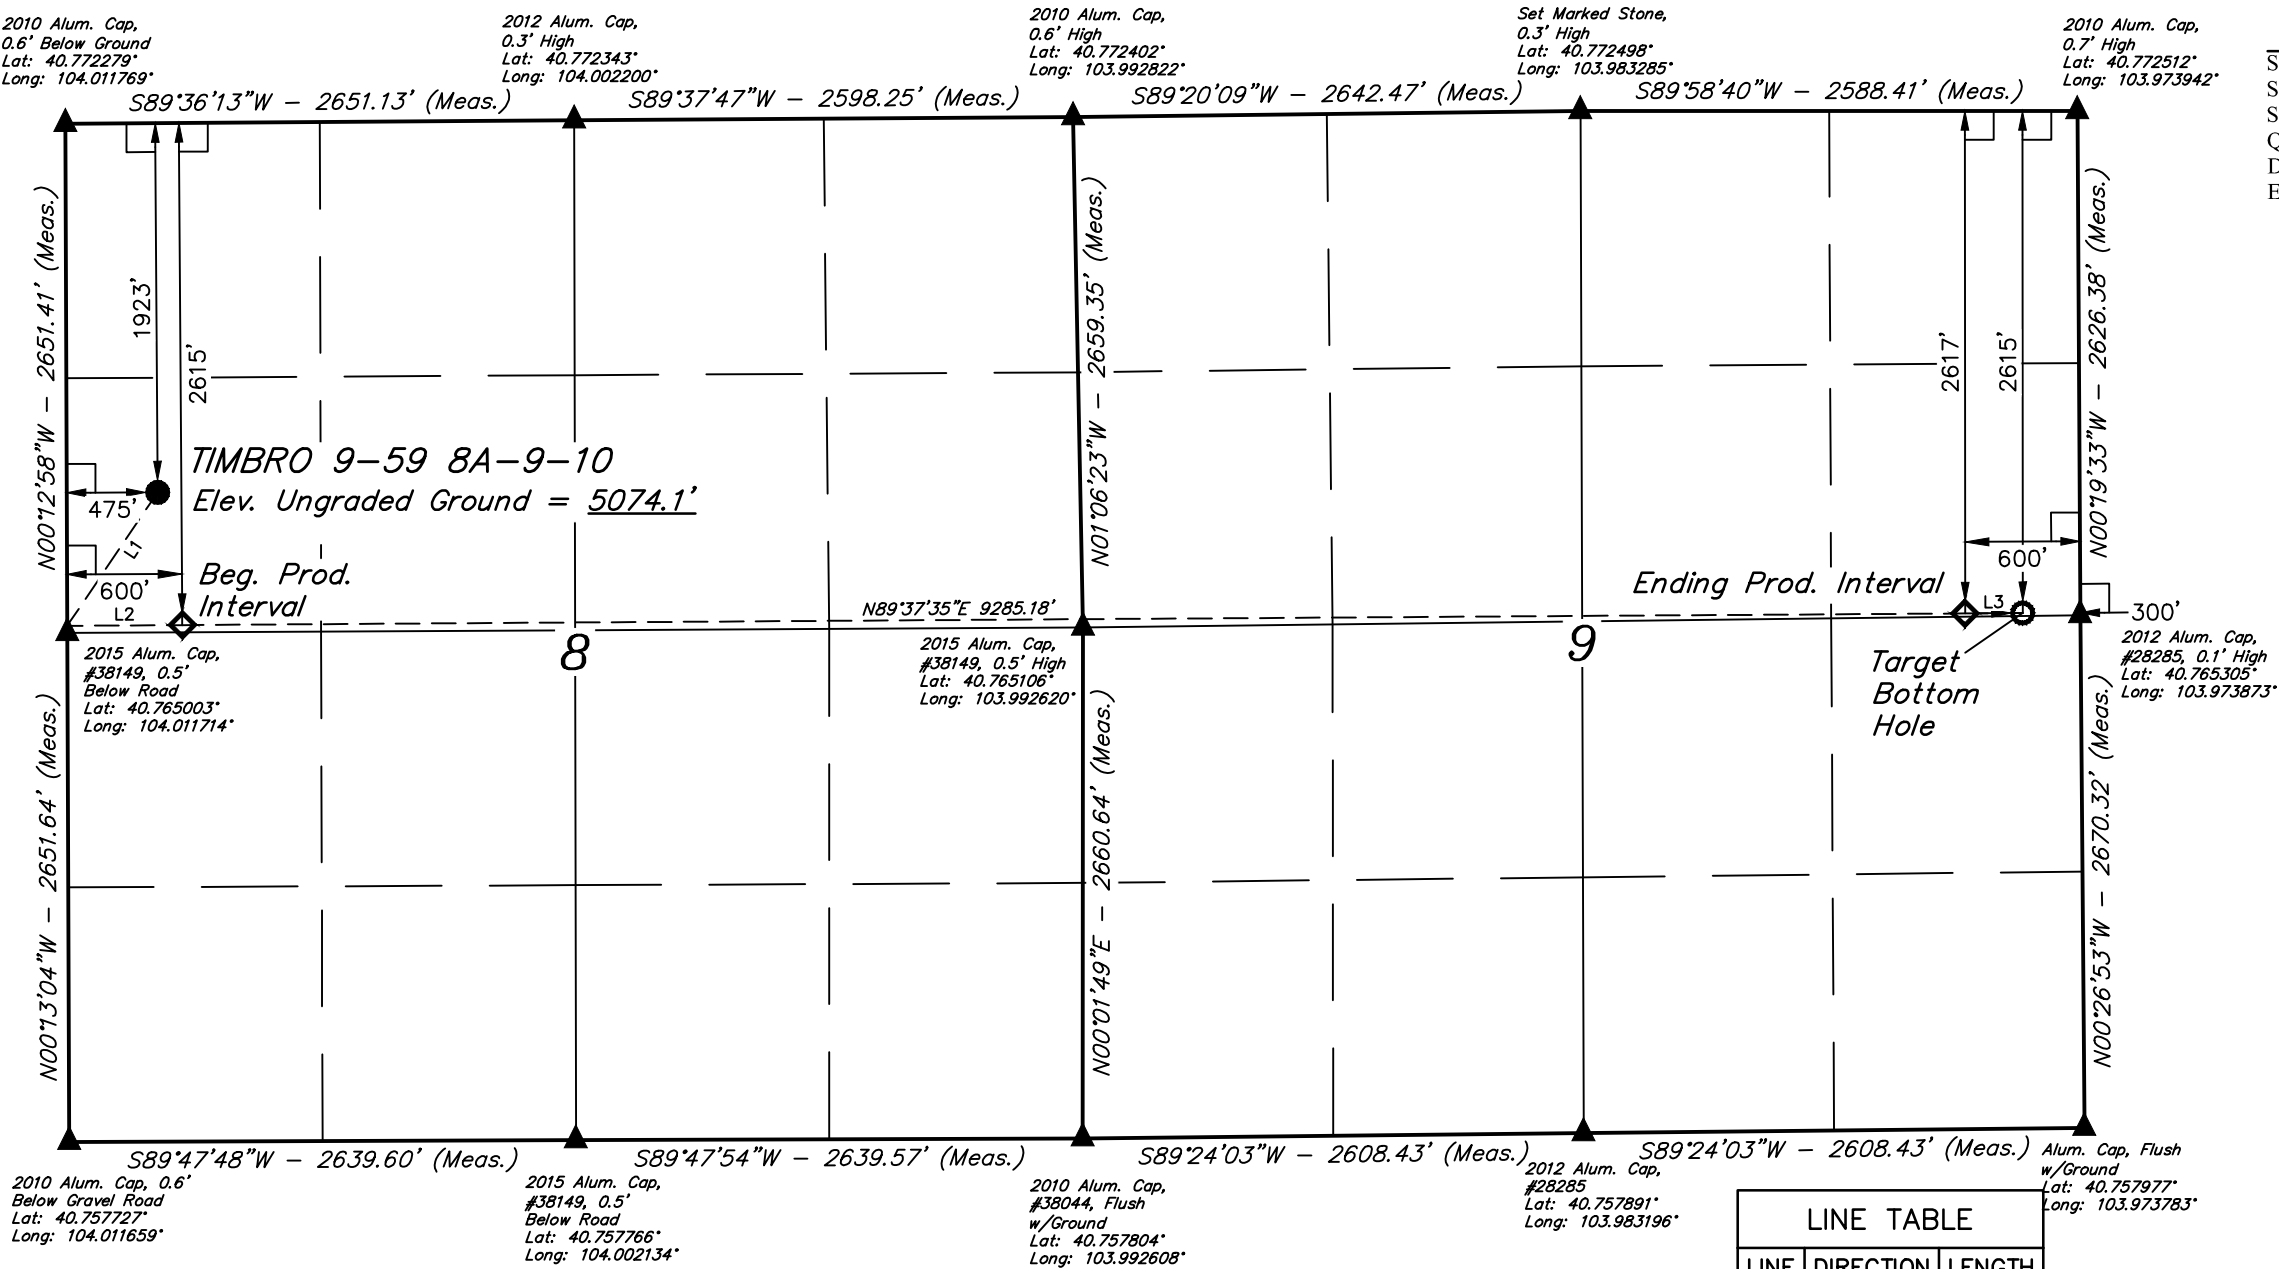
2010 Alum. Cap, 0.6' Below Ground Lat: 40.772279° Long: 104.011769°

2012 Alum. Cap, 0.3' High Lat: 40.772343° Long: 104.002200°

2010 Alum. Cap, 0.6' High Lat: 40.772402° Long: 103.992822°

Set Marked Stone, 0.3' High Lat: 40.772498° Long: 103.983285°

2010 Alum. Cap, 0.7' High Lat: 40.772512° Long: 103.973942°

S
S
S
Q
D
E

S89°36'13"W – 2651.13' (Meas.)

S89°37'47"W – 2598.25' (Meas.)

S89°20'09"W – 2642.47' (Meas.)

S89°58'40"W – 2588.41' (Meas.)

N00°12'58"W – 2651.41' (Meas.)

1923'

2615'

N01°06'23"W – 2659.35' (Meas.)

2617'

2615'

N00°19'33"W – 2626.38' (Meas.)

TIMBRO 9-59 8A-9-10
Elev. Ungraded Ground = 5074.1'

475'

L1

600'

Beg. Prod. Interval

L2

N89°37'35"E 9285.18'

600'

Ending Prod. Interval

L3

300'

2015 Alum. Cap, #38149, 0.5' Below Road Lat: 40.765003° Long: 104.011714°

8

2015 Alum. Cap, #38149, 0.5' High Lat: 40.765106° Long: 103.992620°

9

Target Bottom Hole

2012 Alum. Cap, #28285, 0.1' High Lat: 40.765305° Long: 103.973873°

N00°13'04"W – 2651.64' (Meas.)

N00°01'49"E – 2660.64' (Meas.)

N00°26'53"W – 2670.32' (Meas.)

S89°47'48"W – 2639.60' (Meas.)

S89°47'54"W – 2639.57' (Meas.)

S89°24'03"W – 2608.43' (Meas.)

S89°24'03"W – 2608.43' (Meas.)

2010 Alum. Cap, 0.6' Below Gravel Road Lat: 40.757727° Long: 104.011659°

2015 Alum. Cap, #38149, 0.5' Below Road Lat: 40.757766° Long: 104.002134°

2010 Alum. Cap, #38044, Flush w/Ground Lat: 40.757804° Long: 103.992608°

2012 Alum. Cap, #28285 Lat: 40.757891° Long: 103.983196°

Alum. Cap, Flush w/Ground Lat: 40.757977° Long: 103.973783°

LINE TABLE

| LINE | DIRECTION | LENGTH |
|---|---|---|